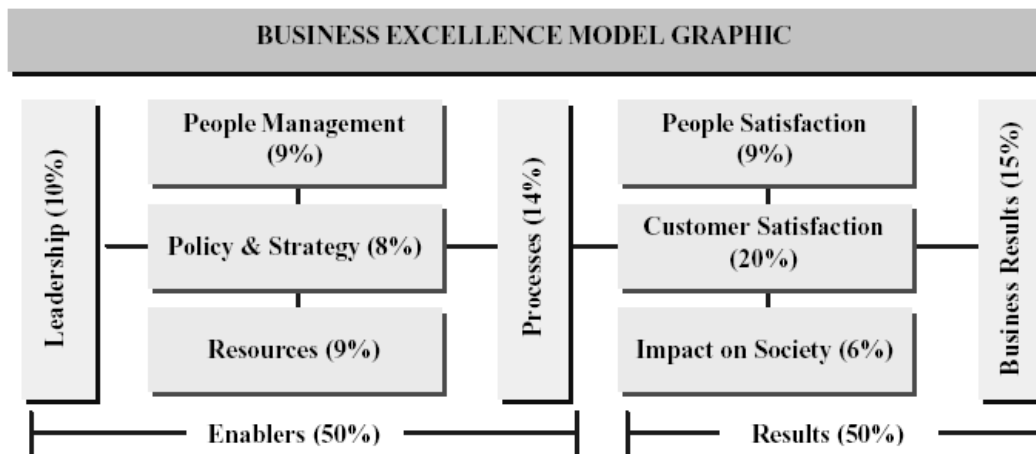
BUSINESS EXCELLENCE MODEL GRAPHIC

Leadership (10%)

People Management (9%)

Policy & Strategy (8%)

Resources (9%)

Processes (14%)

People Satisfaction (9%)

Customer Satisfaction (20%)

Impact on Society (6%)

Business Results (15%)

Enablers (50%)

Results (50%)